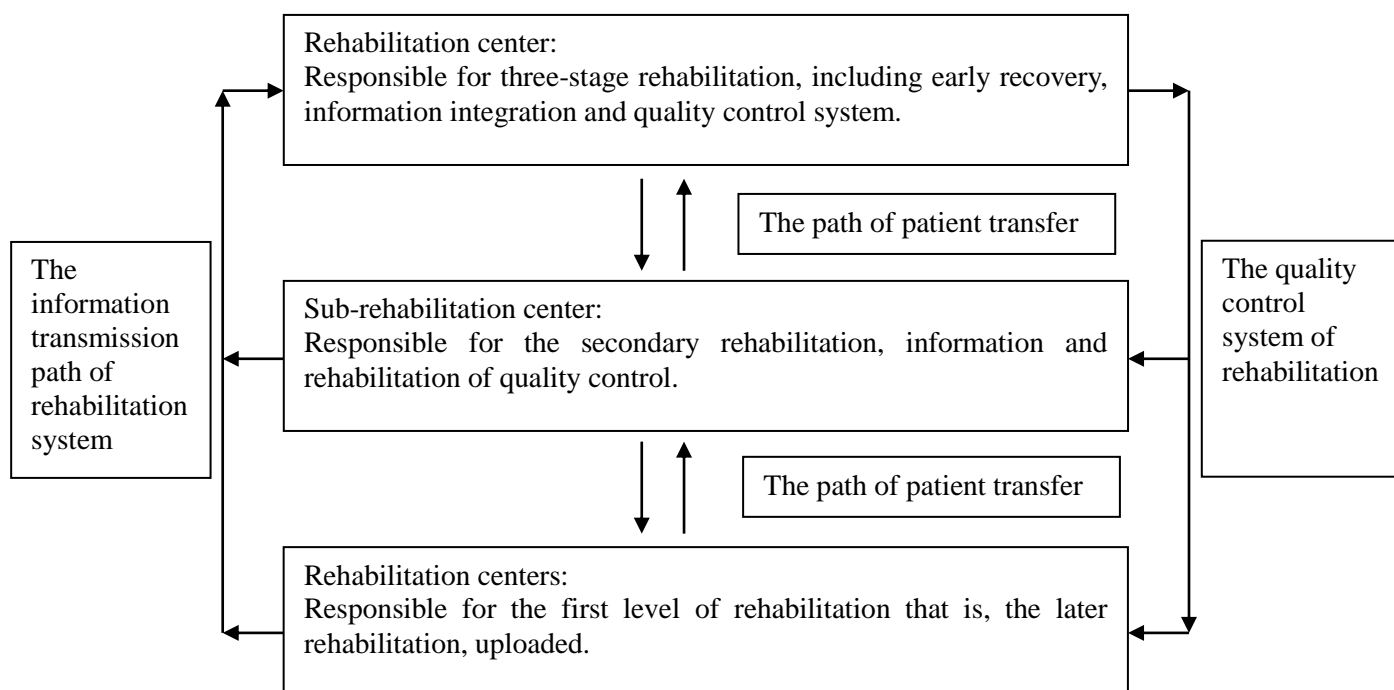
Rehabilitation center:
Responsible for three-stage rehabilitation, including early recovery, information integration and quality control system.

The path of patient transfer

The information transmission path of rehabilitation system

Sub-rehabilitation center:
Responsible for the secondary rehabilitation, information and rehabilitation of quality control.

The quality control system of rehabilitation

The path of patient transfer

Rehabilitation centers:
Responsible for the first level of rehabilitation that is, the later rehabilitation, uploaded.